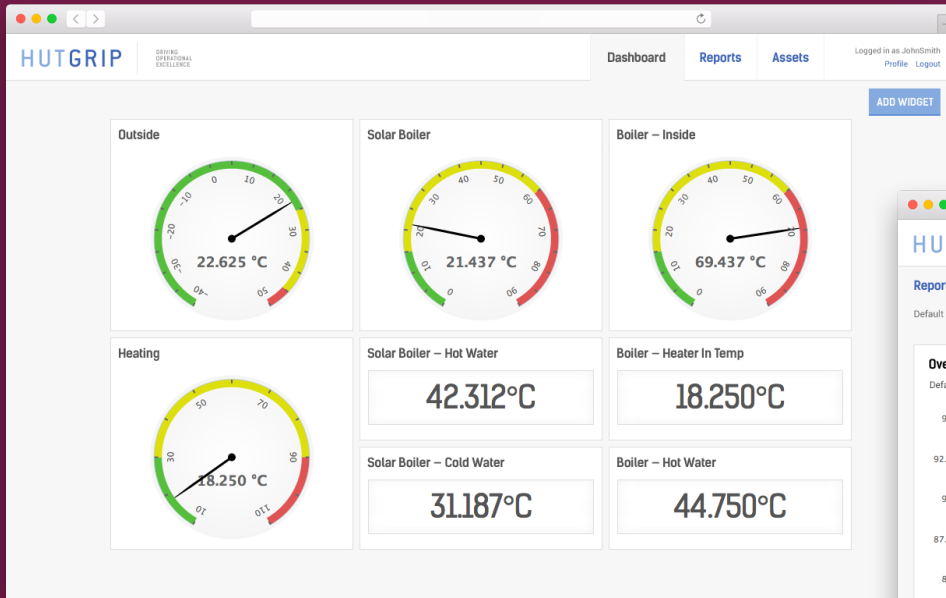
HUTGRIP DRIVING OPERATIONAL EXCELLENCE

Dashboard Reports Assets

Logged in as JohnSmith
Profile Logout

ADD WIDGET

Outside
-40 -30 -20 -10 0 10 20 30 40 50
22.625 °C

Solar Boiler
0 10 20 30 40 50 60 70 80 90
21.437 °C

Boiler – Inside
0 10 20 30 40 50 60 70 80 90
69.437 °C

Heating
10 30 50 70 90 110
18.250 °C

Solar Boiler – Hot Water
42.312°C

Boiler – Heater In Temp
18.250°C

Solar Boiler – Cold Water
31.187°C

Boiler – Hot Water
44.750°C

HU
Repor
Default
Ove
Defa
9
92.
9
87.
8